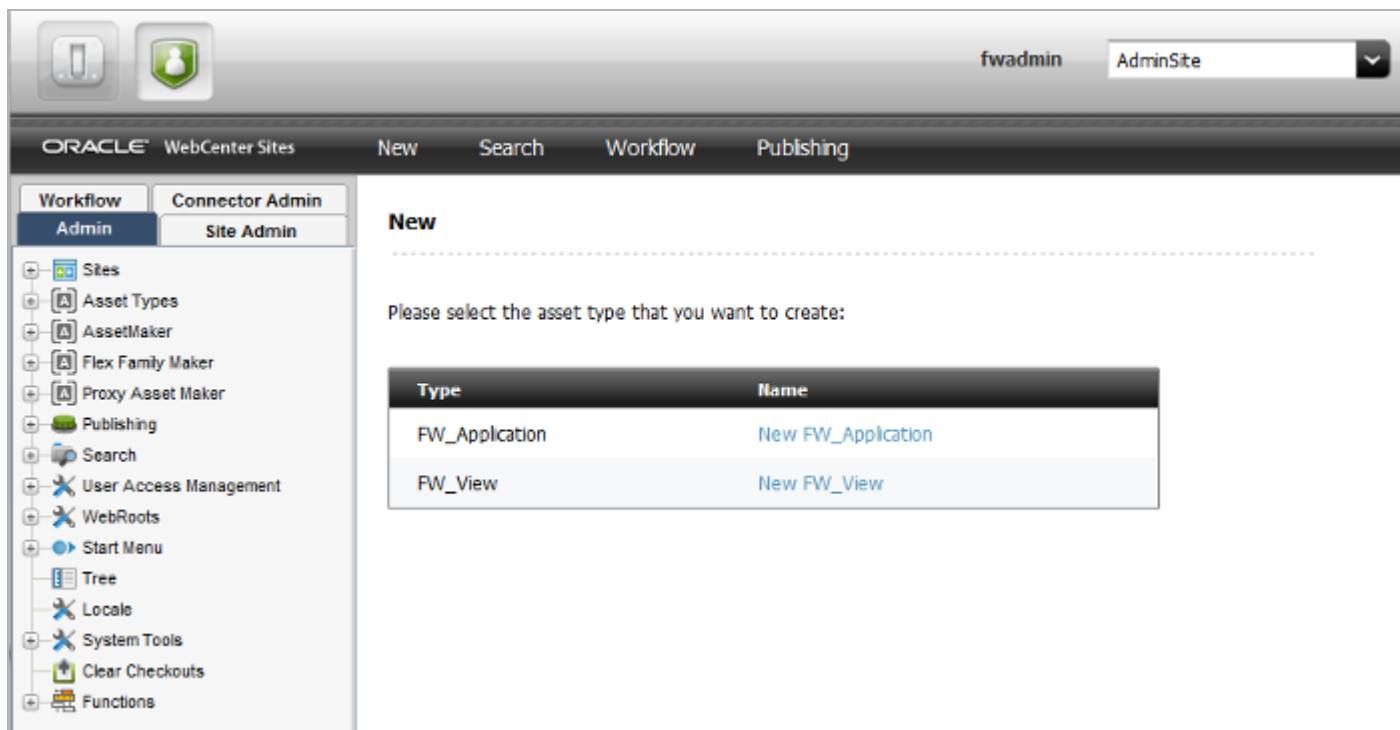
fwadmin

AdminSite

ORACLE WebCenter Sites

New Search Workflow Publishing

Workflow
Connector Admin
Admin
Site Admin

Sites
Asset Types
AssetMaker
Flex Family Maker
Proxy Asset Maker
Publishing
Search
User Access Management
WebRoots
Start Menu
Tree
Locale
System Tools
Clear Checkouts
Functions

New

Please select the asset type that you want to create:

| Type | Name |
|---|---|
| FW_Application | New FW_Application |
| FW_View | New FW_View |